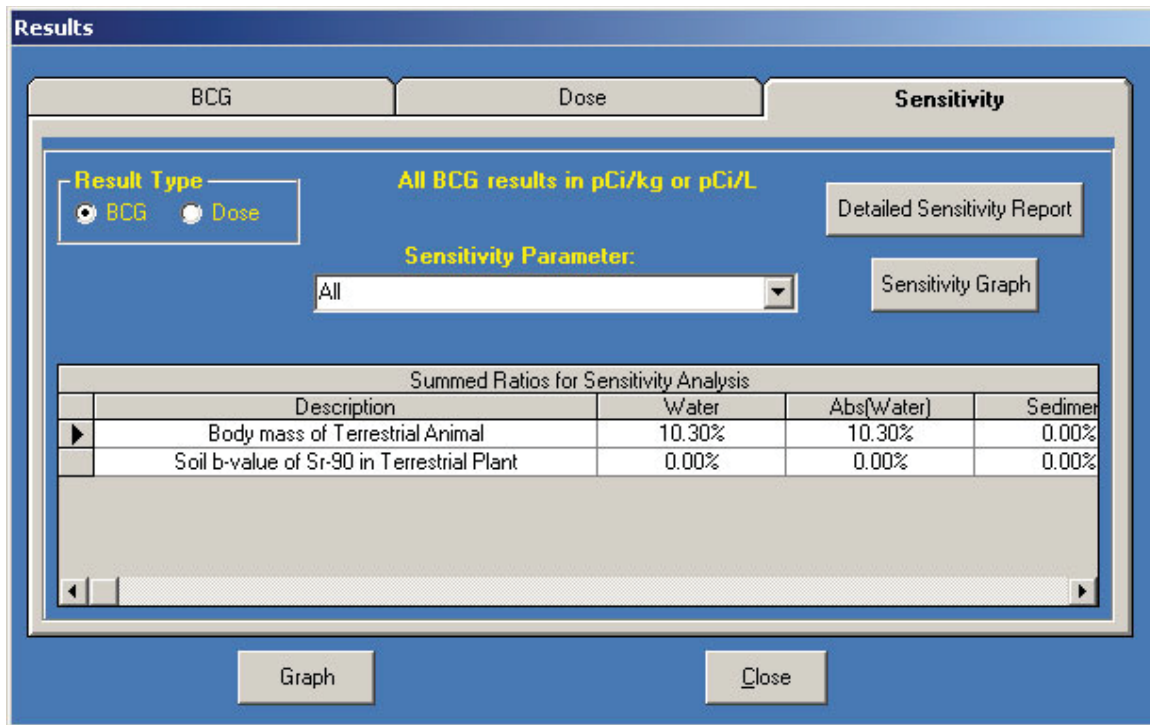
Results

BCG

Dose

Sensitivity

Result Type

BCG

Dose

All BCG results in pCi/kg or pCi/L

Detailed Sensitivity Report

Sensitivity Parameter:

All

Sensitivity Graph

Summed Ratios for Sensitivity Analysis

| | Description | Water | Abs(Water) | Sedimer |
|---|---|---|---|---|
| ▶ | Body mass of Terrestrial Animal | 10.30% | 10.30% | 0.00% |
| | Soil b-value of Sr-90 in Terrestrial Plant | 0.00% | 0.00% | 0.00% |

Graph

Close